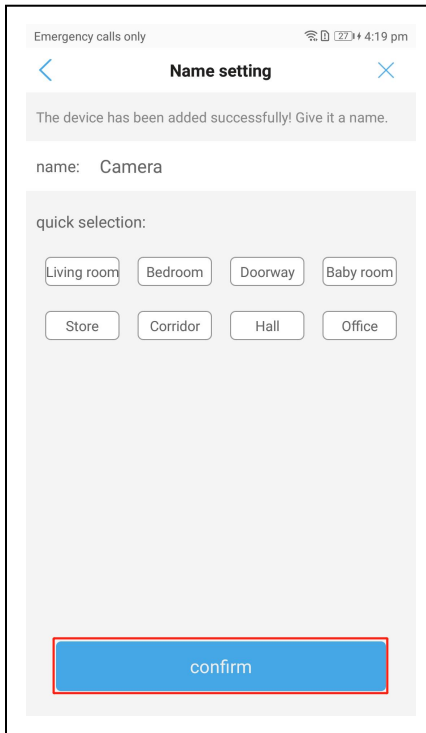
Emergency calls only
27 4:19 pm

<
Name setting
×

The device has been added successfully! Give it a name.

name: Camera

quick selection:

Living room
Bedroom
Doorway
Baby room
Store
Corridor
Hall
Office

confirm